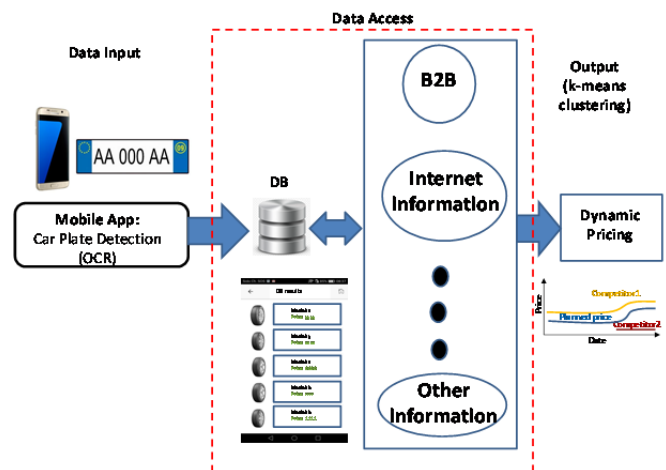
Data Access

Data Input

AA 000 AA

Mobile App:
Car Plate Detection
(OCR)

DB

DB results

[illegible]

B2B

Internet Information

Other Information

Output
(k-means clustering)

Dynamic Pricing

Competitor1

Planned price

Competitor2

Price

Date